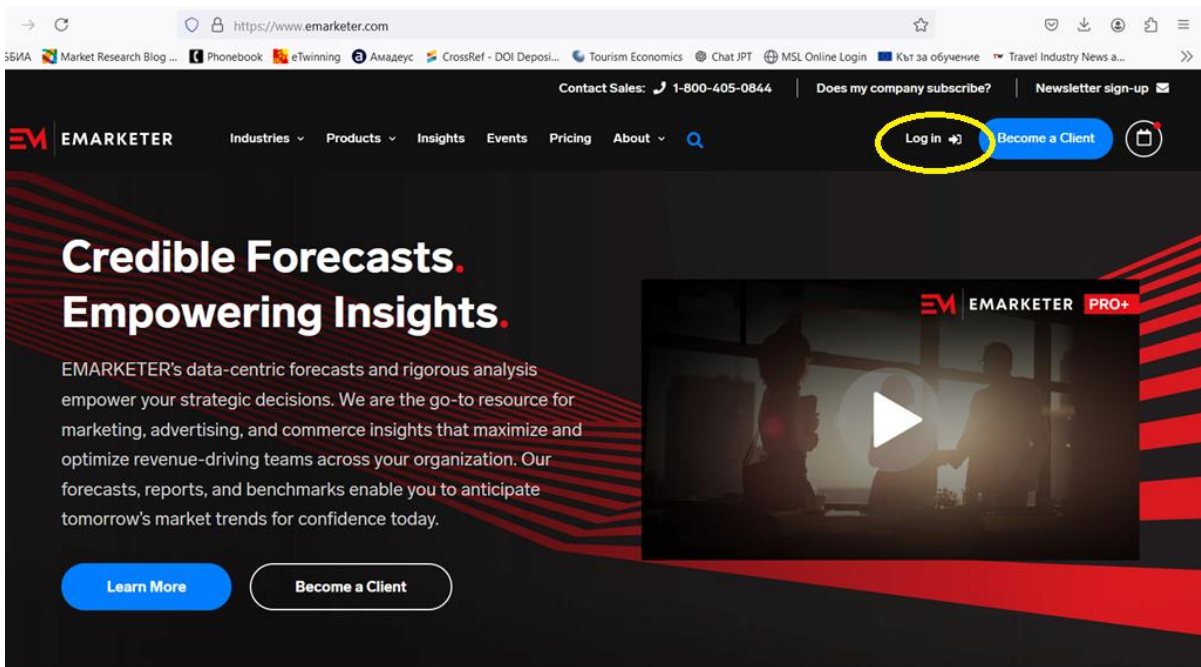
https://www.emarketer.com

БИА Market Research Blog ... Phonebook eTwinning Амадеус CrossRef - DOI Deposi... Tourism Economics Chat JPT MSL Online Login Кът за обучение Travel Industry News a...

Contact Sales: 1-800-405-0844 Does my company subscribe? Newsletter sign-up

EMARKETER Industries Products Insights Events Pricing About Log in Become a Client

Credible Forecasts.
Empowering Insights.

EMARKETER's data-centric forecasts and rigorous analysis empower your strategic decisions. We are the go-to resource for marketing, advertising, and commerce insights that maximize and optimize revenue-driving teams across your organization. Our forecasts, reports, and benchmarks enable you to anticipate tomorrow's market trends for confidence today.

Learn More Become a Client

EMARKETER PRO+